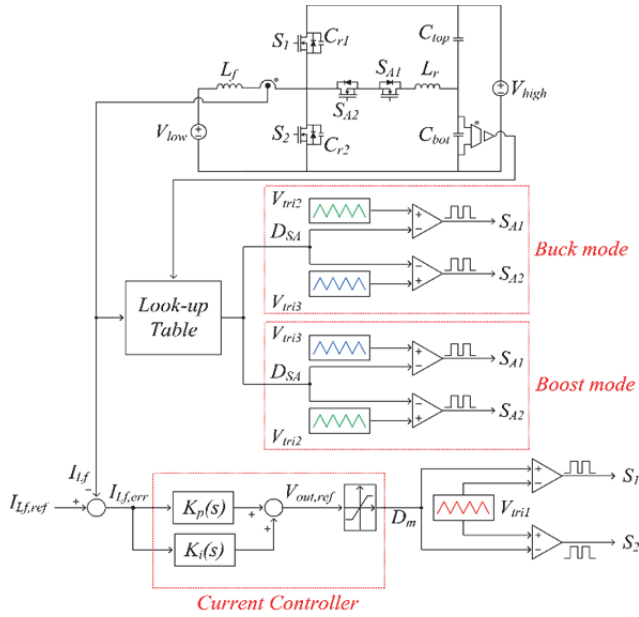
$S_1$ $C_{r1}$
$C_{top}$
$L_f$
$S_{A1}$ $L_r$
$V_{high}$
$S_{A2}$
$V_{low}$
$S_2$ $C_{r2}$
$C_{bot}$

$V_{tri2}$
$S_{A1}$
$D_{SA}$
Buck mode
$S_{A2}$
$V_{tri3}$
Look-up Table
$V_{tri3}$
$S_{A1}$
$D_{SA}$
Boost mode
$S_{A2}$
$V_{tri2}$

$I_{Lf}$
$I_{Lf,ref}$
$I_{Lf,err}$
$K_p(s)$
$V_{out,ref}$
$K_i(s)$
$D_m$
$V_{tri1}$
$S_1$
$S_2$
Current Controller